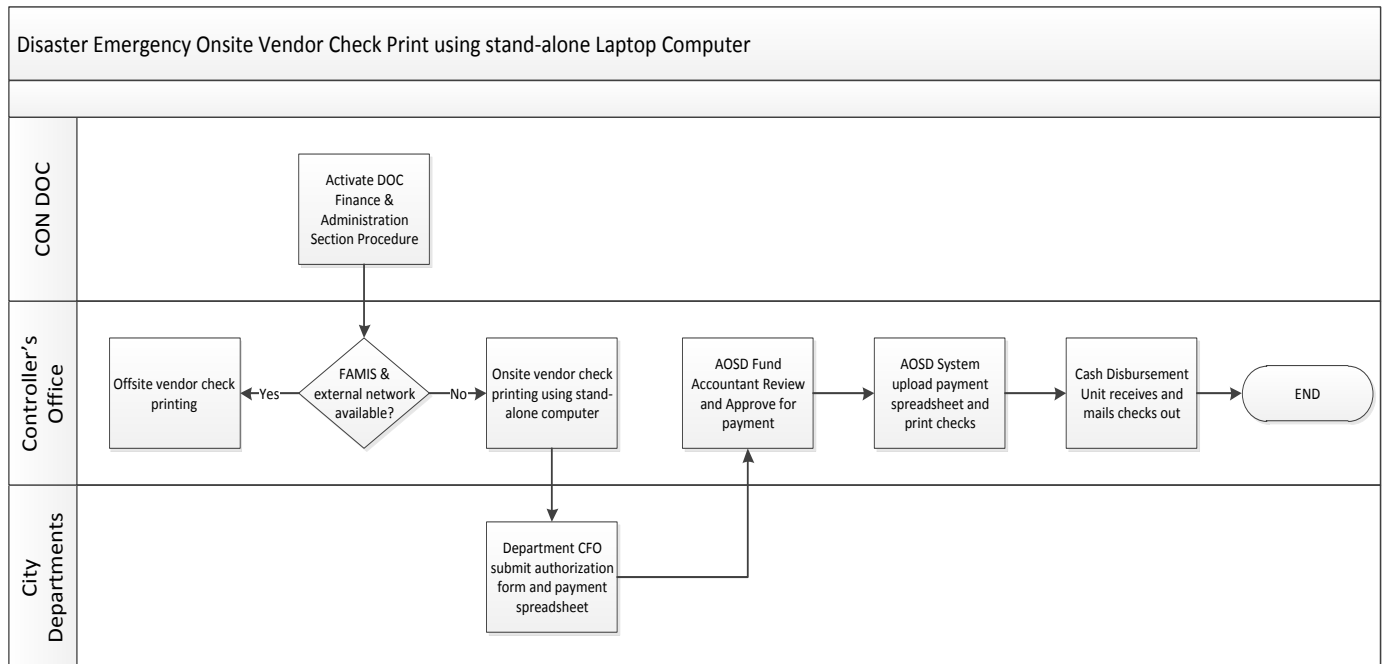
Disaster Emergency Onsite Vendor Check Print using stand-alone Laptop Computer

CON DOC

Activate DOC Finance & Administration Section Procedure

Controller's Office

Offsite vendor check printing

Yes

FAMIS & external network available?

No

Onsite vendor check printing using stand-alone computer

AOSD Fund Accountant Review and Approve for payment

AOSD System upload payment spreadsheet and print checks

Cash Disbursement Unit receives and mails checks out

END

City Departments

Department CFO submit authorization form and payment spreadsheet